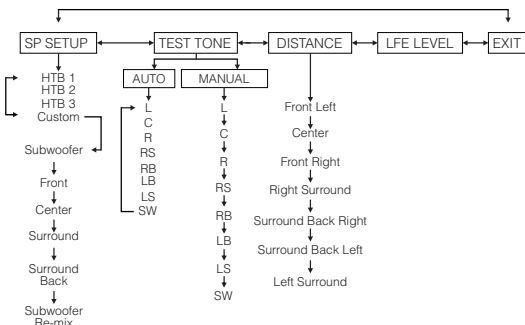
SP SETUP
TEST TONE
DISTANCE
LFE LEVEL
EXIT

HTB 1
HTB 2
HTB 3
Custom
Subwoofer
Front
Center
Surround
Surround Back
Subwoofer Re-mix

AUTO
L
C
R
RS
RB
LB
LS
SW

MANUAL
L
C
R
RS
RB
LB
LS
SW

Front Left
Center
Front Right
Right Surround
Surround Back Right
Surround Back Left
Left Surround